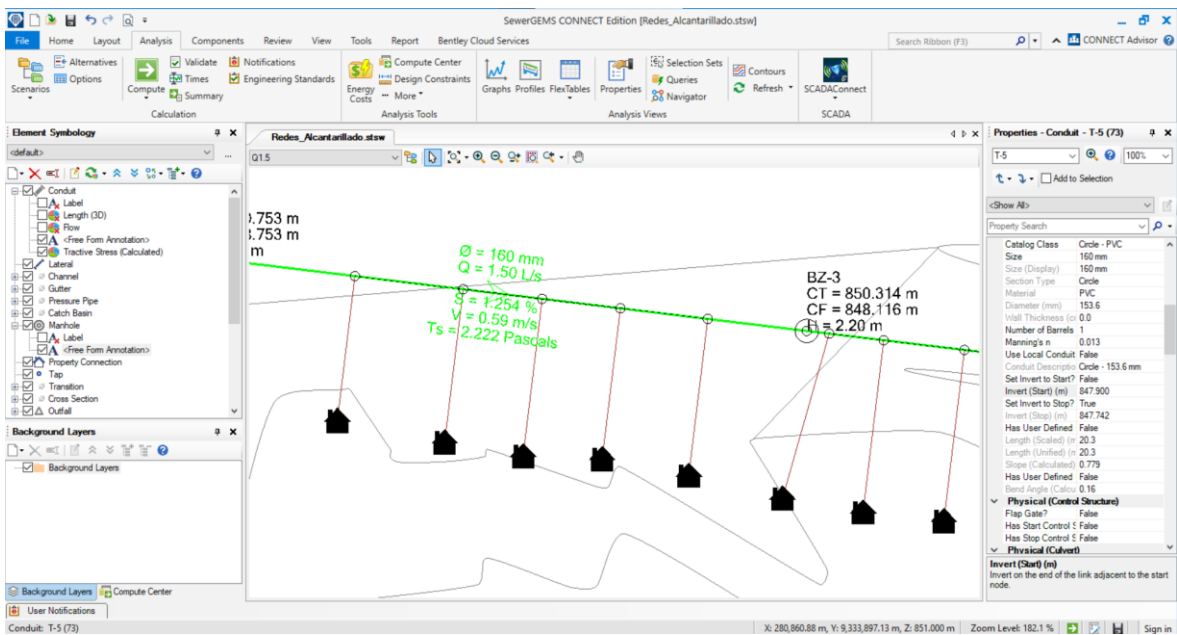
SewerGEMS CONNECT Edition [Redes_Alcantarillado.stsw]

File Home Layout Analysis Components Review View Tools Report Bentley Cloud Services

Search Ribbon (F3)

CONNECT Advisor

Scenarios Alternatives Options Compute Validate Times Summary Notifications Engineering Standards Calculation

Energy Costs Compute Center Design Constraints More Analysis Tools

Graphs Profiles FlexTables Properties Selection Sets Queries Navigator Analysis Views

Contours Refresh

SCADAConnect SCADA

Element Symbology

<default>

Conduit
Label
Length (3D)
Flow
<Free Form Annotation>
Tractive Stress (Calculated)
Lateral
Channel
Gutter
Pressure Pipe
Catch Basin
Manhole
Label
<Free Form Annotation>
Property Connection
Tap
Transition
Cross Section
Outfall

Background Layers

Background Layers

Background Layers Compute Center

User Notifications

Redes_Alcantarillado.stsw

Q1.5

.753 m
.753 m
m

Ø = 160 mm
Q = 1.50 L/s
S = 1.254 %
V = 0.59 m/s
Ts = 2.222 Pascals

BZ-3
CT = 850.314 m
CF = 848.116 m
H = 2.20 m

Properties - Conduit - T-5 (73)

T-5

100%

Add to Selection

<Show All>

Property Search

| | |
|---|---|
| Catalog Class | Circle - PVC |
| Size | 160 mm |
| Size (Display) | 160 mm |
| Section Type | Circle |
| Material | PVC |
| Diameter (mm) | 153.6 |
| Wall Thickness (m | 0.0 |
| Number of Barrels | 1 |
| Manning's n | 0.013 |
| Use Local Conduit | False |
| Conduit Descriptio | Circle - 153.6 mm |
| Set Invert to Start? | False |
| Invert (Start) (m) | 847.900 |
| Set Invert to Stop? | True |
| Invert (Stop) (m) | 847.742 |
| Has User Defined | False |
| Length (Scaled) (m | 20.3 |
| Length (Unified) (m | 20.3 |
| Slope (Calculated) | 0.779 |
| Has User Defined | False |
| Bend Angle (Calcu | 0.16 |
| Physical (Control Structure) | |
| Flap Gate? | False |
| Has Start Control S | False |
| Has Stop Control S | False |
| Physical (Culvert) | |

Invert (Start) (m)
Invert on the end of the link adjacent to the start node.

Conduit: T-5 (73)

X: 280,860.88 m, Y: 9,333,897.13 m, Z: 851.000 m

Zoom Level: 182.1 %

Sign in